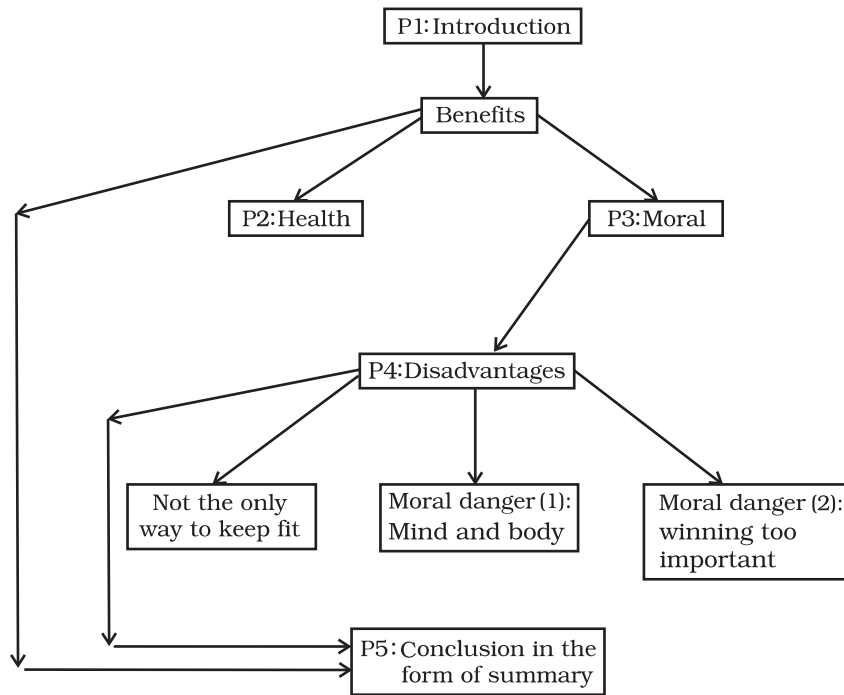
P1:Introduction

Benefits

P2:Health

P3:Moral

P4:Disadvantages

Not the only way to keep fit

Moral danger (1): Mind and body

Moral danger (2): winning too important

P5:Conclusion in the form of summary